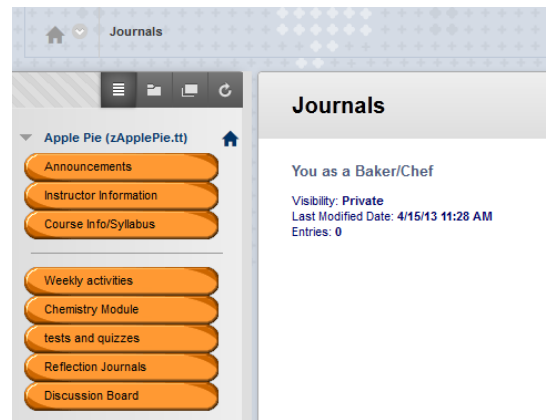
Journals

Apple Pie (zApplePie.tt)

Announcements

Instructor Information

Course Info/Syllabus

Weekly activities

Chemistry Module

tests and quizzes

Reflection Journals

Discussion Board

Journals

You as a Baker/Chef

Visibility: Private
Last Modified Date: 4/15/13 11:28 AM
Entries: 0